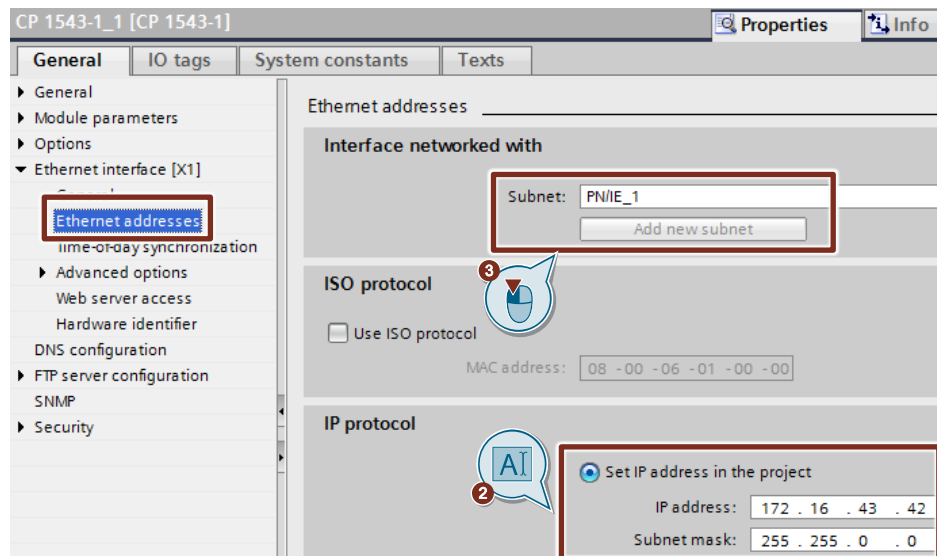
CP 1543-1_1 [CP 1543-1]

Properties Info

General IO tags System constants Texts

General
Module parameters
Options
Ethernet interface [X1]
General
Ethernet addresses
Time-of-day synchronization
Advanced options
Web server access
Hardware identifier
DNS configuration
FTP server configuration
SNMP
Security

Ethernet addresses

Interface networked with

Subnet: PN/IE_1

Add new subnet

3

ISO protocol

Use ISO protocol

MAC address: 08 -00 -06 -01 -00 -00

IP protocol

AI

2

Set IP address in the project

IP address: 172 . 16 . 43 . 42

Subnet mask: 255 . 255 . 0 . 0